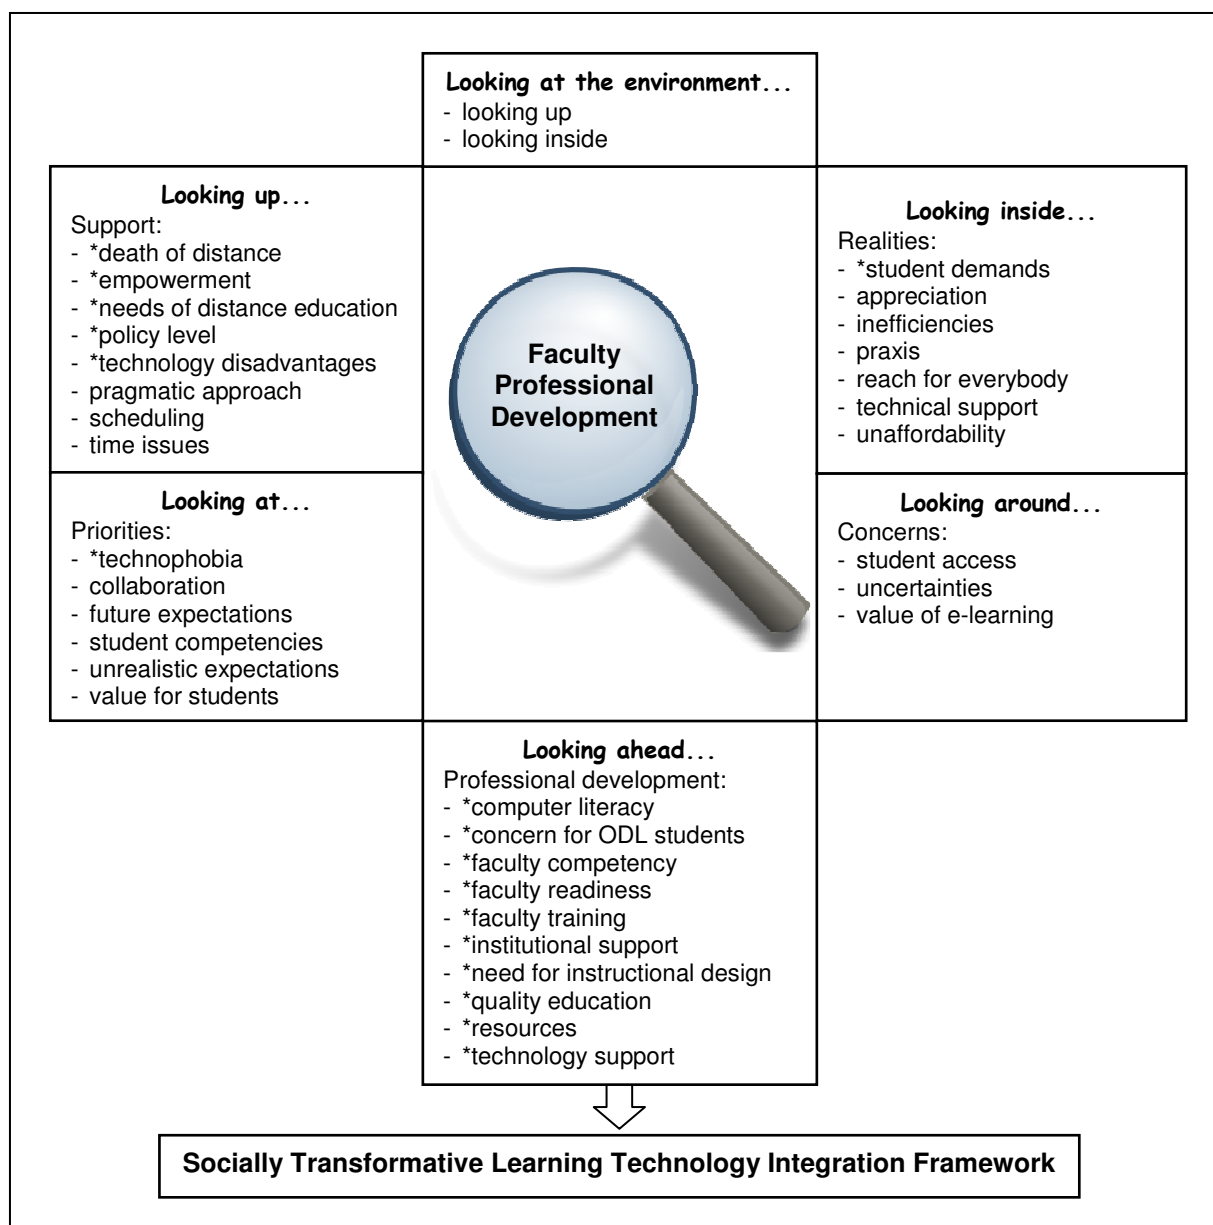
**Looking at the environment...**
- looking up
- looking inside

**Looking up...**
Support:
- *death of distance
- *empowerment
- *needs of distance education
- *policy level
- *technology disadvantages
- pragmatic approach
- scheduling
- time issues

Faculty Professional Development

**Looking inside...**
Realities:
- *student demands
- appreciation
- inefficiencies
- praxis
- reach for everybody
- technical support
- unaffordability

**Looking at...**
Priorities:
- *technophobia
- collaboration
- future expectations
- student competencies
- unrealistic expectations
- value for students

**Looking around...**
Concerns:
- student access
- uncertainties
- value of e-learning

**Looking ahead...**
Professional development:
- *computer literacy
- *concern for ODL students
- *faculty competency
- *faculty readiness
- *faculty training
- *institutional support
- *need for instructional design
- *quality education
- *resources
- *technology support

**Socially Transformative Learning Technology Integration Framework**